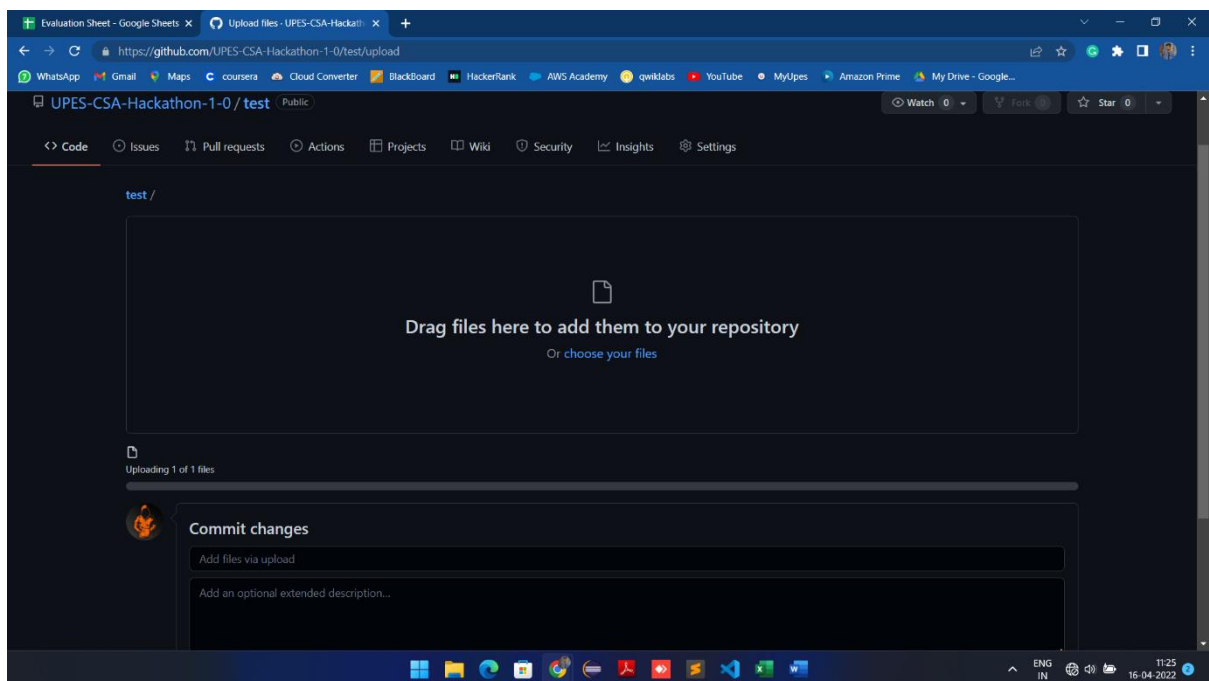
Evaluation Sheet - Google Sheets ×
Upload files · UPES-CSA-Hackath ×
+

https://github.com/UPES-CSA-Hackathon-1-0/test/upload

WhatsApp Gmail Maps coursera Cloud Converter BlackBoard HackerRank AWS Academy qwiklabs YouTube MyUpes Amazon Prime My Drive - Google...

UPES-CSA-Hackathon-1-0 / test Public

Watch 0 Fork 0 Star 0

<> Code Issues Pull requests Actions Projects Wiki Security Insights Settings

test /

Drag files here to add them to your repository

Or choose your files

Uploading 1 of 1 files

Commit changes

Add files via upload

Add an optional extended description...

ENG IN 11:25 16-04-2022